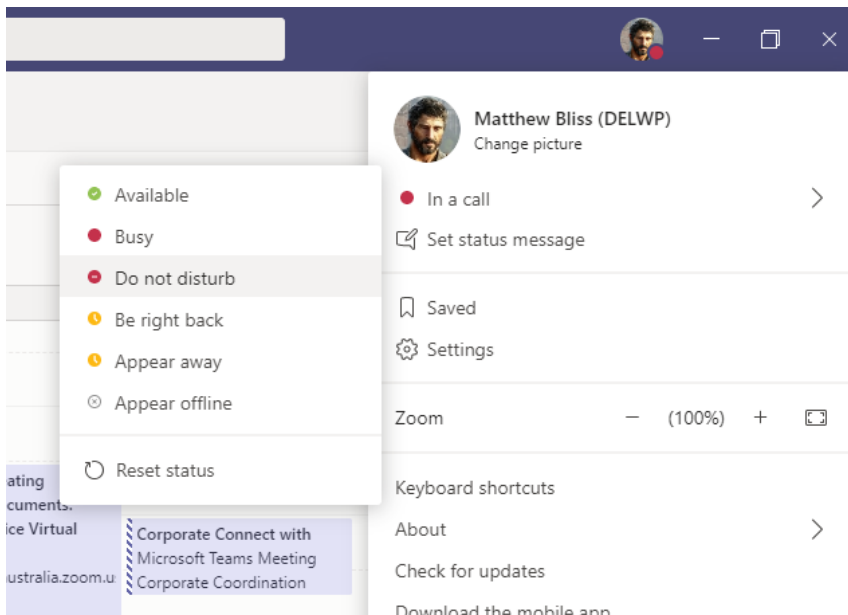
Matthew Bliss (DELWP)
Change picture

In a call
Set status message

Saved
Settings

Zoom − (100%) +

Keyboard shortcuts
About
Check for updates
Download the mobile app

Available
Busy
Do not disturb
Be right back
Appear away
Appear offline

Reset status

ating
cuments.
ice Virtual
ustralia.zoom.u

Corporate Connect with
Microsoft Teams Meeting
Corporate Coordination